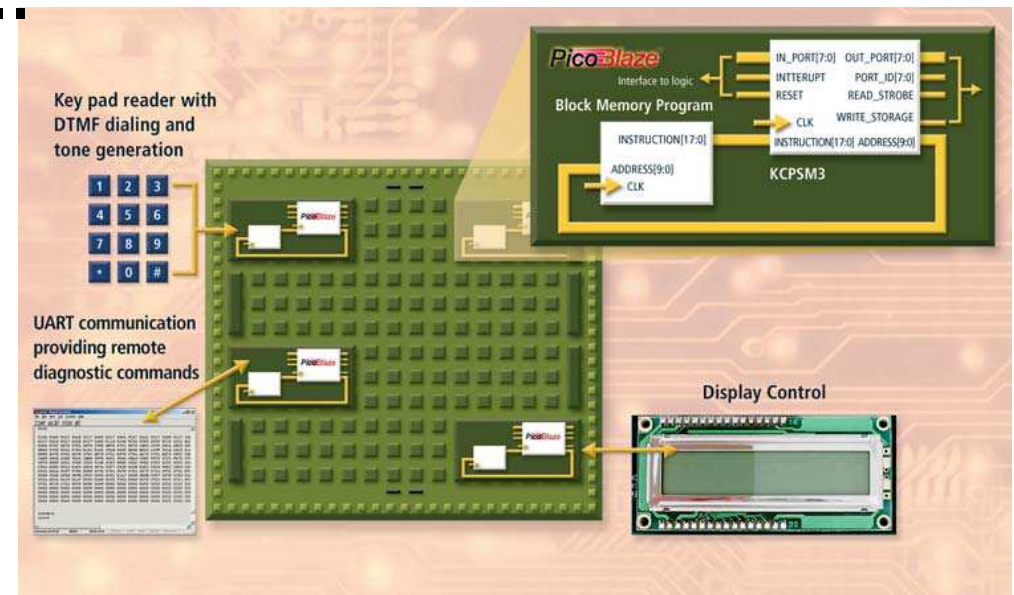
PicoBlaze
Interface to logic
Block Memory Program
IN_PORT[7:0]
INTERRUPT
RESET
CLK
INSTRUCTION[17:0]
OUT_PORT[7:0]
PORT_ID[7:0]
READ_STROBE
WRITE_STORAGE
ADDRESS[9:0]
INSTRUCTION[17:0]
ADDRESS[9:0]
CLK
KCPSM3

Key pad reader with DTMF dialing and tone generation

1 2 3
4 5 6
7 8 9
* 0 #

PicoBlaze

UART communication providing remote diagnostic commands

PicoBlaze

PicoBlaze

Display Control